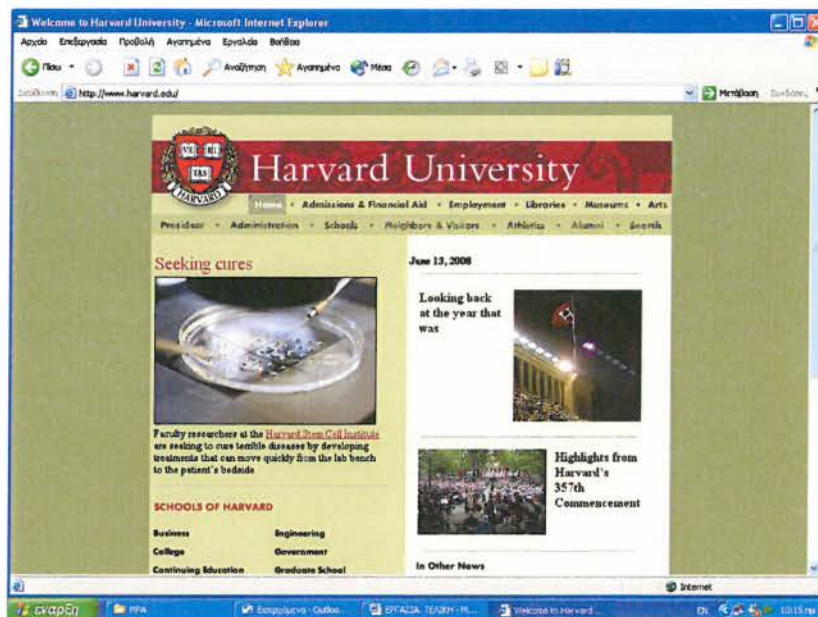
Welcome to Harvard University - Microsoft Internet Explorer

Αρχείο Επεξεργασία Προβολή Αγαπημένα Εργαλεία Βοήθεια

Πίσω Αναζήτηση Αγαπημένα Μέσα

Διεύθυνση http://www.harvard.edu/ Μετάβαση Συνδέσεις

VE RI TAS HARVARD

Harvard University

Home • Admissions & Financial Aid • Employment • Libraries • Museums • Arts

President • Administration • Schools • Neighbors & Visitors • Athletics • Alumni • Search

Seeking cures

Faculty researchers at the Harvard Stem Cell Institute are seeking to cure terrible diseases by developing treatments that can move quickly from the lab bench to the patient's bedside

SCHOOLS OF HARVARD

| | |
|---|---|
| Business | Engineering |
| College | Government |
| Continuing Education | Graduate School |

June 13, 2008

Looking back at the year that was

Highlights from Harvard's 357th Commencement

In Other News

Internet

έναρξη HPA Εισερχόμενα - Outloo... ΕΡΓΑΣΙΑ ΤΕΛΙΚΗ - Μ... Welcome to Harvard ... EN 10:15 πμ